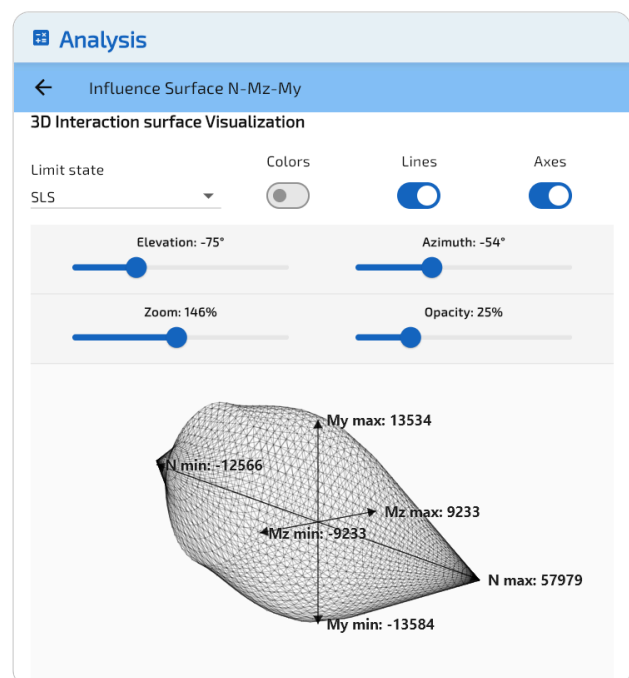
Analysis

Influence Surface N-Mz-My

3D Interaction surface Visualization

Limit state
SLS

Colors

Lines

Axes

Elevation: -75°

Azimuth: -54°

Zoom: 146%

Opacity: 25%

My max: 13534

N min: -12566

Mz max: 9233

Mz min: -9233

N max: 57979

My min: -13584